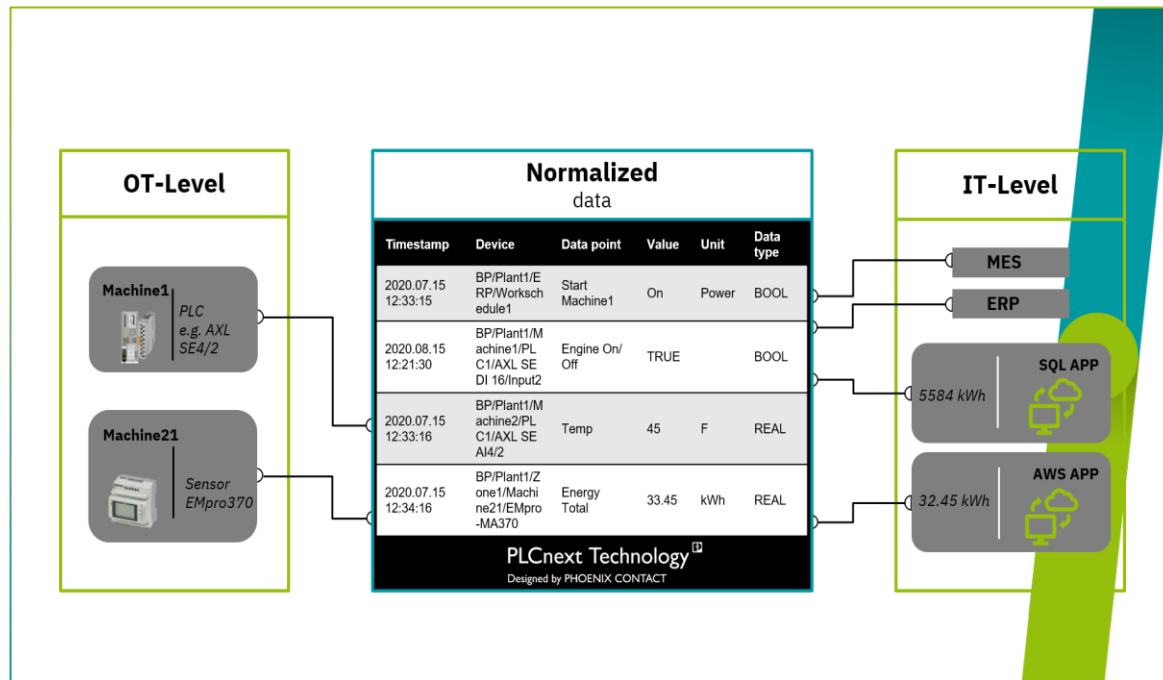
OT-Level

Machine1
PLC
e.g. AXL SE4/2

Machine21
Sensor
EMpro370

Normalized
data

| Timestamp | Device | Data point | Value | Unit | Data type |
|---|---|---|---|---|---|
| 2020.07.15 12:33:15 | BP/Plant1/ERP/Workschedule1 | Start Machine1 | On | Power | BOOL |
| 2020.08.15 12:21:30 | BP/Plant1/Machine1/PLC1/AXL SE DI 16/Input2 | Engine On/Off | TRUE | | BOOL |
| 2020.07.15 12:33:16 | BP/Plant1/Machine2/PLC1/AXL SE AI4/2 | Temp | 45 | F | REAL |
| 2020.07.15 12:34:16 | BP/Plant1/Zone1/Machine21/EMpro-MA370 | Energy Total | 33.45 | kWh | REAL |

PLCnext Technology
Designed by PHOENIX CONTACT

IT-Level

MES

ERP

SQL APP
5584 kWh

AWS APP
32.45 kWh